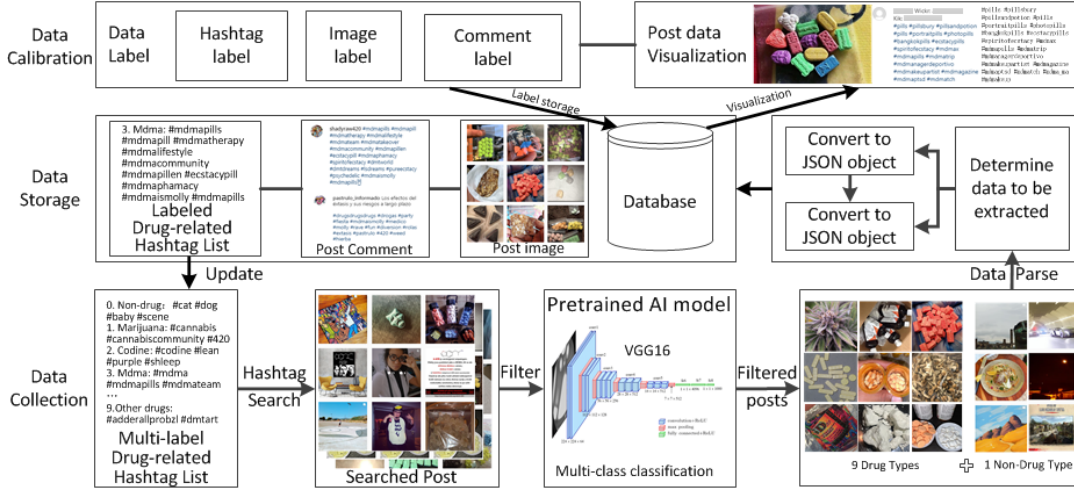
Data Calibration

Data Label

Hashtag label

Image label

Comment label

Post data Visualization

Label storage

Visualization

Data Storage

3. Mdma: #mdmapills #mdmapill #mdmatherapy #mdmalifestyle #mdmacommunity #mdmapillen #ecstacypill #mdmaphamacy #mdmaismolly #mdmapills

Labeled Drug-related Hashtag List

Post Comment

Post image

Database

Convert to JSON object

Convert to JSON object

Determine data to be extracted

Update

Data Parse

Data Collection

0. Non-drug: #cat #dog #baby #scene
1. Marijuana: #cannabis #cannabiscommunity #420
2. Codine: #codine #lean #purple #shleep
3. Mdma: #mdma #mdmapills #mdmateam
...
9.Other drugs: #adderallprobzl #dmtart

Multi-label Drug-related Hashtag List

Hashtag Search

Searched Post

Filter

Pretrained AI model

VGG16

Multi-class classification

Filtered posts

9 Drug Types

1 Non-Drug Type